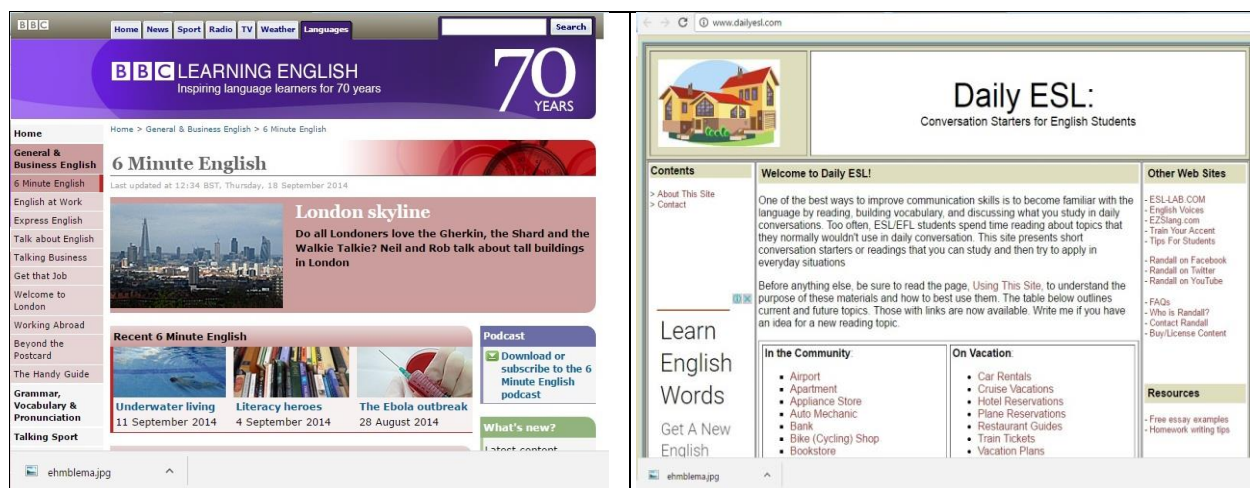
BBC

Home News Sport Radio TV Weather Languages

Search

BBC LEARNING ENGLISH
Inspiring language learners for 70 years

70 YEARS

Home
General & Business English
6 Minute English
English at Work
Express English
Talk about English
Talking Business
Get that Job
Welcome to London
Working Abroad
Beyond the Postcard
The Handy Guide
Grammar, Vocabulary & Pronunciation
Talking Sport

Home > General & Business English > 6 Minute English

6 Minute English

Last updated at 12:34 BST, Thursday, 18 September 2014

London skyline

Do all Londoners love the Gherkin, the Shard and the Walkie Talkie? Neil and Rob talk about tall buildings in London

Recent 6 Minute English

Underwater living
11 September 2014

Literacy heroes
4 September 2014

The Ebola outbreak
28 August 2014

Podcast

Download or subscribe to the 6 Minute English podcast

What's new?

Latest content

ehmblema.jpg

www.dailyesl.com

Daily ESL:
Conversation Starters for English Students

Contents

> About This Site
> Contact

Welcome to Daily ESL!

One of the best ways to improve communication skills is to become familiar with the language by reading, building vocabulary, and discussing what you study in daily conversations. Too often, ESL/EFL students spend time reading about topics that they normally wouldn't use in daily conversation. This site presents short conversation starters or readings that you can study and then try to apply in everyday situations

Before anything else, be sure to read the page, Using This Site, to understand the purpose of these materials and how to best use them. The table below outlines current and future topics. Those with links are now available. Write me if you have an idea for a new reading topic.

Learn English Words

Get A New English

In the Community:
- Airport
- Apartment
- Appliance Store
- Auto Mechanic
- Bank
- Bike (Cycling) Shop
- Bookstore

On Vacation:
- Car Rentals
- Cruise Vacations
- Hotel Reservations
- Plane Reservations
- Restaurant Guides
- Train Tickets
- Vacation Plans

Other Web Sites

- ESL-LAB.COM
- English Voices
- EZSlang.com
- Train Your Accent
- Tips For Students

- Randall on Facebook
- Randall on Twitter
- Randall on YouTube

- FAQs
- Who is Randall?
- Contact Randall
- Buy/License Content

Resources

- Free essay examples
- Homework writing tips

ehmblema.jpg